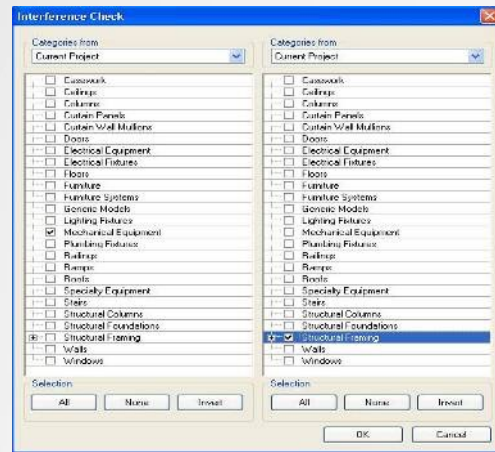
Interference Check

Categories from
Current Project

Casework
Ceilings
Columns
Curtain Panels
Curtain Wall Mullions
Doors
Electrical Equipment
Electrical Fixtures
Floors
Furniture
Furniture Systems
Generic Models
Lighting Fixtures
Mechanical Equipment
Plumbing Fixtures
Railings
Ramps
Roofs
Specialty Equipment
Stairs
Structural Columns
Structural Foundations
Structural Framing
Walls
Windows

Selection
All
None
Invert

Categories from
Current Project

Casework
Ceilings
Columns
Curtain Panels
Curtain Wall Mullions
Doors
Electrical Equipment
Electrical Fixtures
Floors
Furniture
Furniture Systems
Generic Models
Lighting Fixtures
Mechanical Equipment
Plumbing Fixtures
Railings
Ramps
Roofs
Specialty Equipment
Stairs
Structural Columns
Structural Foundations
Structural Framing
Walls
Windows

Selection
All
None
Invert

OK
Cancel